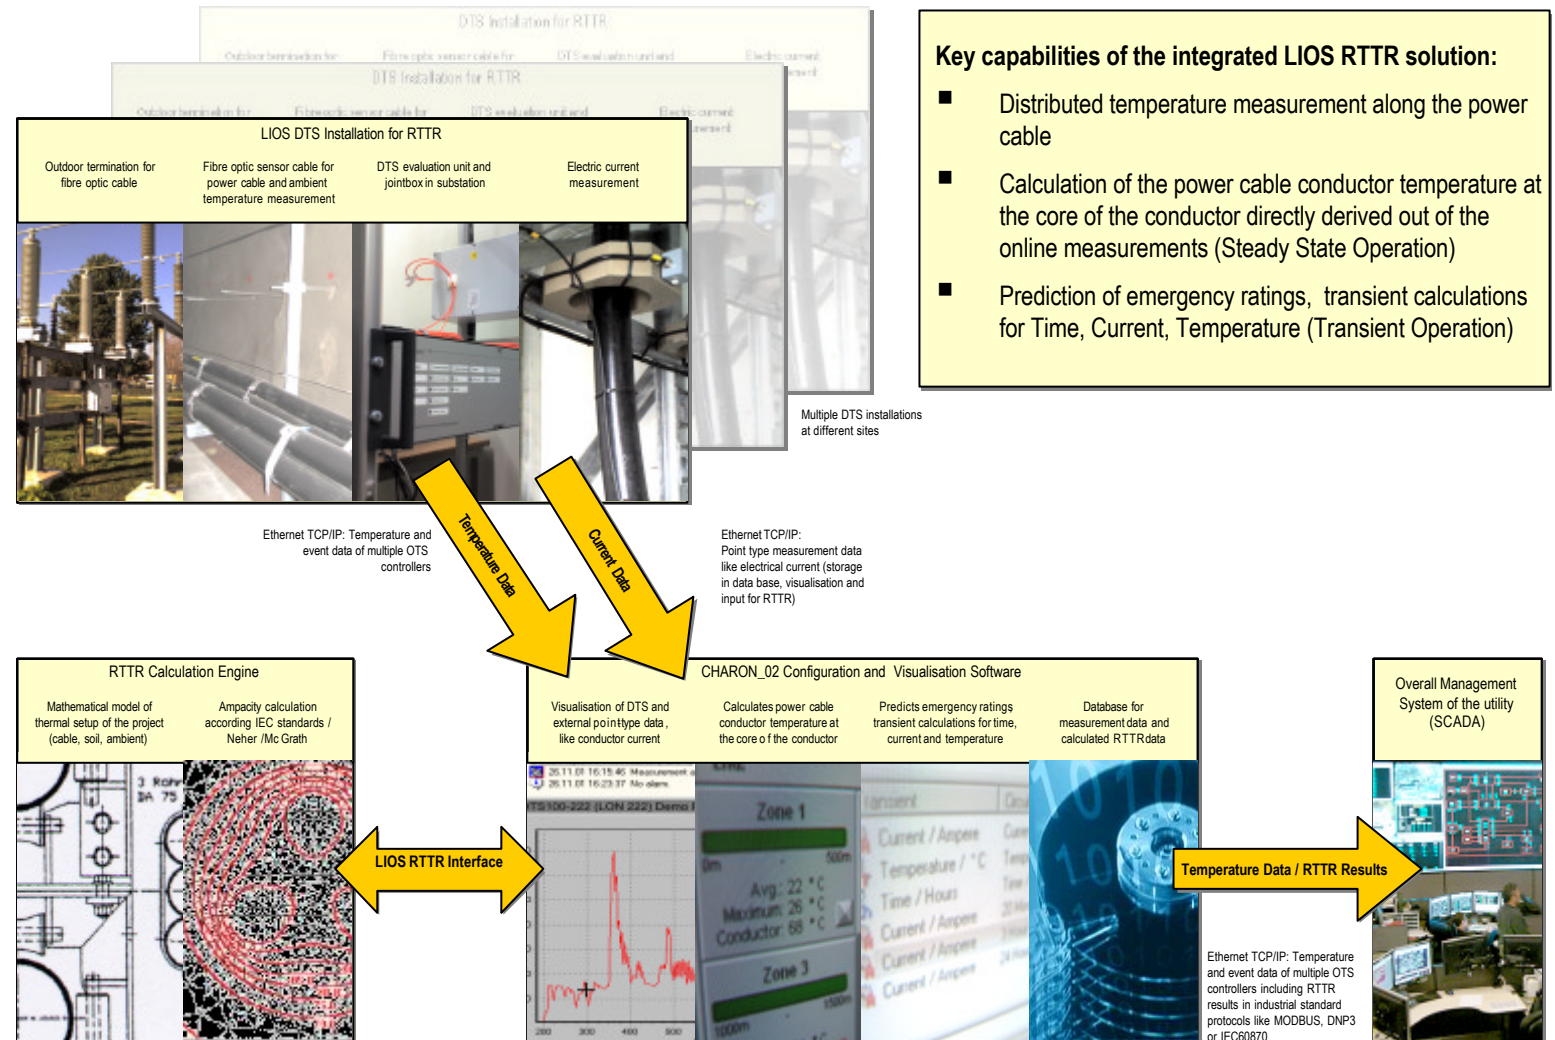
DTS Installation for RTTR

Outdoor termination for

Fibre optic sensor cable for

DTS evaluation unit and

Electric current

DTS Installation for RTTR

Outdoor termination for

Fibre optic sensor cable for

DTS evaluation unit and

Electric current measurement

LIOS DTS Installation for RTTR

Outdoor termination for fibre optic cable

Fibre optic sensor cable for power cable and ambient temperature measurement

DTS evaluation unit and jointbox in substation

Electric current measurement

Key capabilities of the integrated LIOS RTTR solution:

■ Distributed temperature measurement along the power cable

■ Calculation of the power cable conductor temperature at the core of the conductor directly derived out of the online measurements (Steady State Operation)

■ Prediction of emergency ratings, transient calculations for Time, Current, Temperature (Transient Operation)

Multiple DTS installations at different sites

Ethernet TCP/IP: Temperature and event data of multiple OTS controllers

Temperature Data

Current Data

Ethernet TCP/IP: Point type measurement data like electrical current (storage in data base, visualisation and input for RTTR)

RTTR Calculation Engine

Mathematical model of thermal setup of the project (cable, soil, ambient)

Ampacity calculation according IEC standards / Neher /Mc Grath

CHARON_02 Configuration and Visualisation Software

Visualisation of DTS and external point-type data , like conductor current

Calculates power cable conductor temperature at the core o f the conductor

Predicts emergency ratings transient calculations for time, current and temperature

Database for measurement data and calculated RTTR data

Overall Management System of the utility (SCADA)

3 Rohr
DA 75

LIOS RTTR Interface

26.11.01 16:15:46 Measurement
26.11.01 16:23:37 No alarm
TS100-222 (LON 222) Demo

200 300 400 500

Zone 1
0m 500m
Avg.: 22 °C
Maximum: 26 °C
Conductor: 68 °C
Zone 3
1000m 1500m

Current / Ampere
Temperature / °C
Time / Hours
Current / Ampere
Current / Ampere
Current / Ampere

Temperature Data / RTTR Results

Ethernet TCP/IP: Temperature and event data of multiple OTS controllers including RTTR results in industrial standard protocols like MODBUS, DNP3 or IEC60870